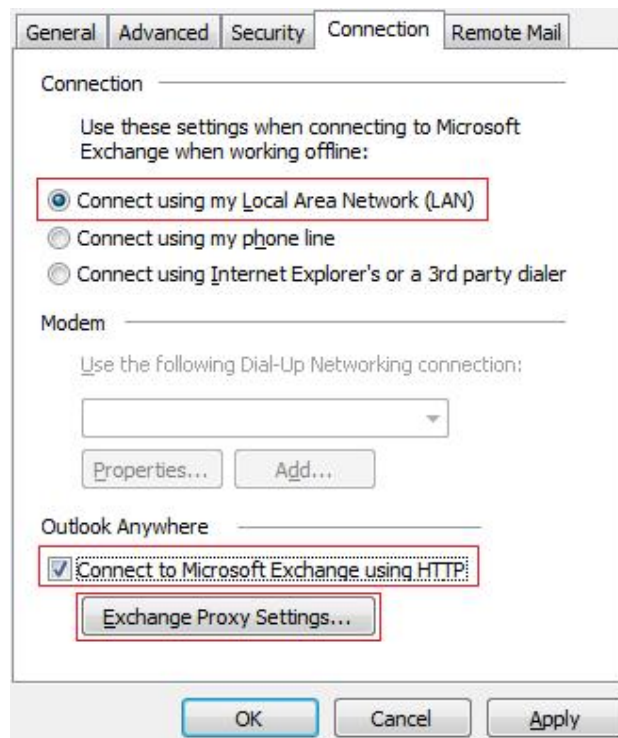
General | Advanced | Security | Connection | Remote Mail

Connection

Use these settings when connecting to Microsoft Exchange when working offline:

Connect using my Local Area Network (LAN)

Connect using my phone line

Connect using Internet Explorer's or a 3rd party dialer

Modem

Use the following Dial-Up Networking connection:

Properties...

Add...

Outlook Anywhere

Connect to Microsoft Exchange using HTTP

Exchange Proxy Settings...

OK

Cancel

Apply